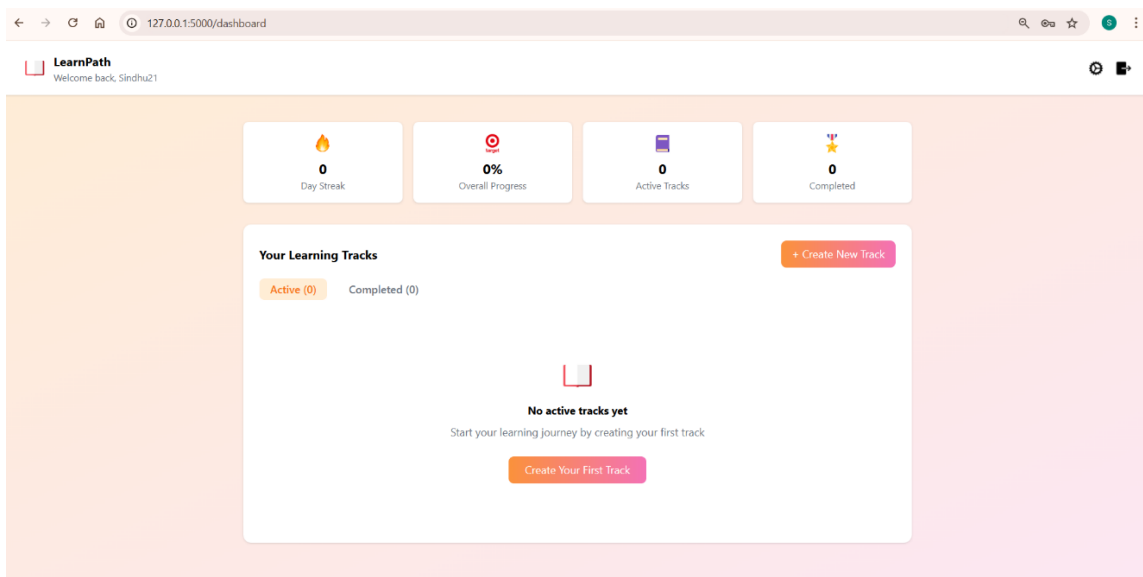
127.0.0.1:5000/dashboard

S

LearnPath
Welcome back, Sindhu21

0
Day Streak

target
0%
Overall Progress

0
Active Tracks

0
Completed

Your Learning Tracks

+ Create New Track

Active (0)
Completed (0)

No active tracks yet

Start your learning journey by creating your first track

Create Your First Track